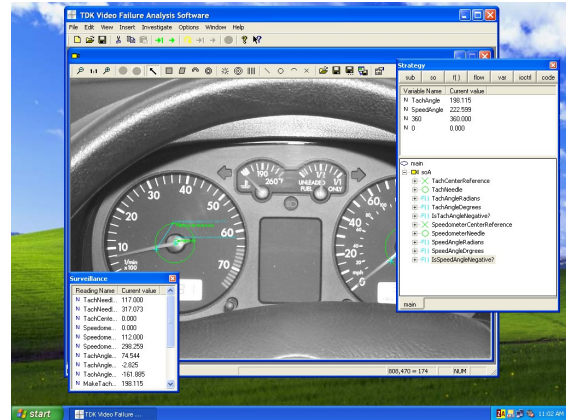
TDK Video Failure Analysis Software

File Edit View Insert Investigate Options Window Help

Strategy

sub so f() flow var ioctl code

| Variable Name | Current value |
|---|---|
| N TachAngle | 198.115 |
| N SpeedAngle | 222.599 |
| N 360 | 360.000 |
| N 0 | 0.000 |

main
soA
TachCenterReference
TachNeedle
TachAngleRadians
TachAngleDegrees
IsTachAngleNegative?
SpeedometerCenterReference
SpeedometerNeedle
SpeedAngleRadians
SpeedAngleDegrees
IsSpeedAngleNegative?

main

Surveillance

| Reading Name | Current value |
|---|---|
| N TachNeedl... | 117.000 |
| N TachNeedl... | 317.073 |
| N TachCente... | 0.000 |
| N Speedome... | 0.000 |
| N Speedome... | 112.000 |
| N Speedome... | 298.259 |
| N TachAngle... | 74.544 |
| N TachAngle... | -2.825 |
| N TachAngle... | -161.885 |
| N MakeTach... | 198.115 |

20 30 40 50 60 10 1/min x1000 190 260°F UNLEADED FUEL ONLY 1/1 1/2 20

800,470 = 174 NUM

start TDK Video Failure ... 11:02 AM